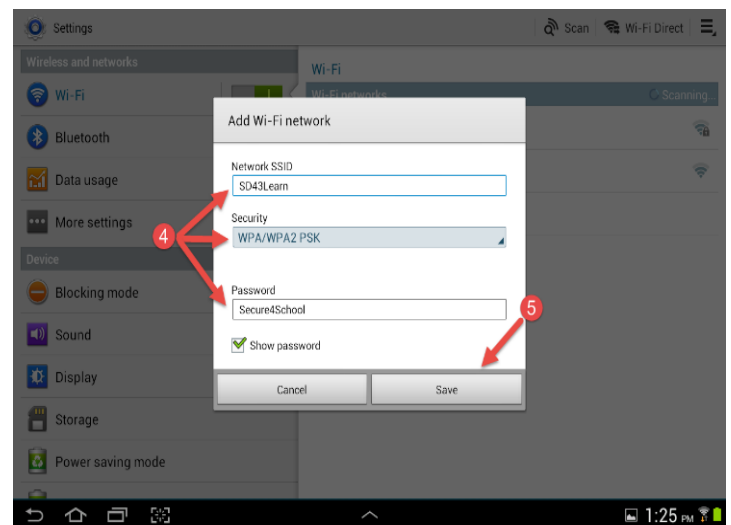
Settings

Scan Wi-Fi Direct

Wireless and networks

Wi-Fi

Bluetooth

Data usage

More settings

Device

Blocking mode

Sound

Display

Storage

Power saving mode

Wi-Fi

Wi-Fi networks

Scanning...

Add Wi-Fi network

Network SSID

SD43Learn

Security

WPA/WPA2 PSK

Password

Secure4School

Show password

Cancel

Save

4

5

1:25 PM